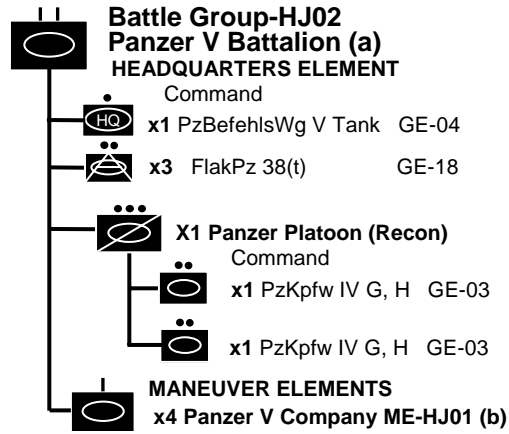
Battle Group-HJ02
Panzer V Battalion (a)
HEADQUARTERS ELEMENT

HQ
Command
x1 PzBefehlsWg V Tank GE-04

x3 FlakPz 38(t) GE-18

X1 Panzer Platoon (Recon)
Command
x1 PzKpfw IV G, H GE-03

x1 PzKpfw IV G, H GE-03

MANEUVER ELEMENTS
x4 Panzer V Company ME-HJ01 (b)